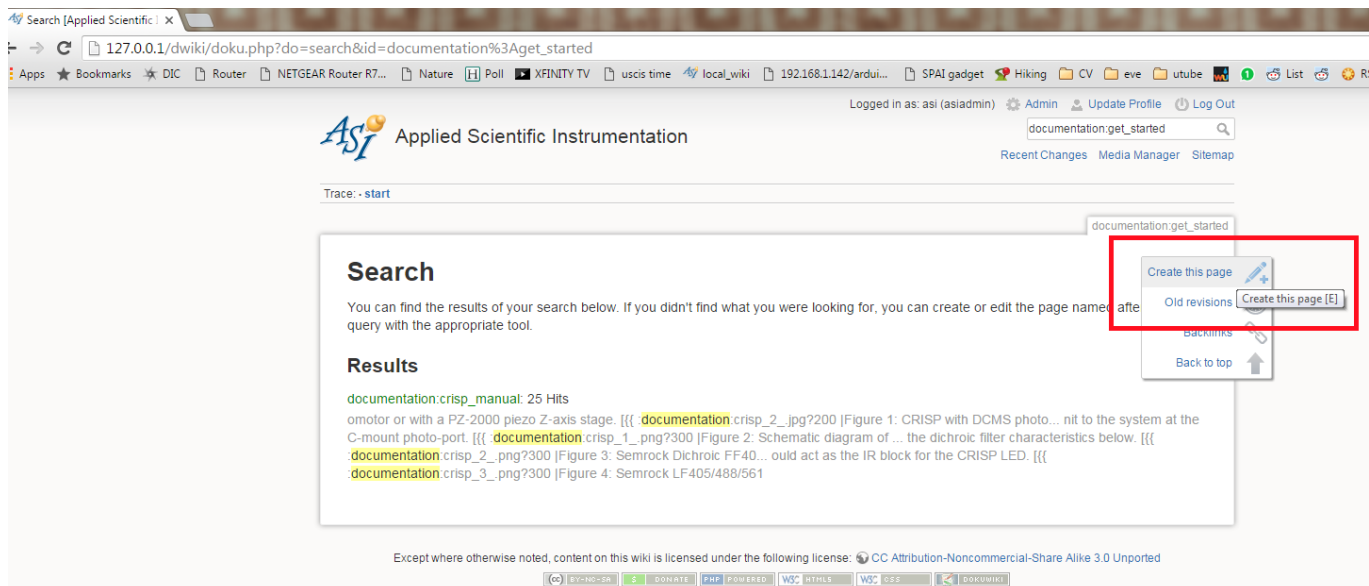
Search [Applied Scientific I ×

127.0.0.1/dwiki/doku.php?do=search&id=documentation%3Aget_started

Apps Bookmarks DIC Router NETGEAR Router R7... Nature Poll XFINITY TV uscis time local_wiki 192.168.1.142/ardui... SPAI gadget Hiking CV eve utube List R

Logged in as: asi (asiadmin) Admin Update Profile Log Out

ASI Applied Scientific Instrumentation

documentation:get_started

Recent Changes Media Manager Sitemap

Trace: · start

documentation:get_started

Search

You can find the results of your search below. If you didn't find what you were looking for, you can create or edit the page named afte query with the appropriate tool.

Create this page
Old revisions
Create this page [E]
Backlinks
Back to top

Results

documentation:crisp_manual: 25 Hits

omotor or with a PZ-2000 piezo Z-axis stage. [{{ :documentation:crisp_2_.jpg?200 |Figure 1: CRISP with DCMS photo... nit to the system at the C-mount photo-port. [{{ :documentation:crisp_1_.png?300 |Figure 2: Schematic diagram of ... the dichroic filter characteristics below. [{{ :documentation:crisp_2_.png?300 |Figure 3: Semrock Dichroic FF40... ould act as the IR block for the CRISP LED. [{{ :documentation:crisp_3_.png?300 |Figure 4: Semrock LF405/488/561

Except where otherwise noted, content on this wiki is licensed under the following license: CC Attribution-Noncommercial-Share Alike 3.0 Unported

BY-NC-SA $ DONATE PHP POWERED W3C HTML5 W3C CSS DOKUWIKI